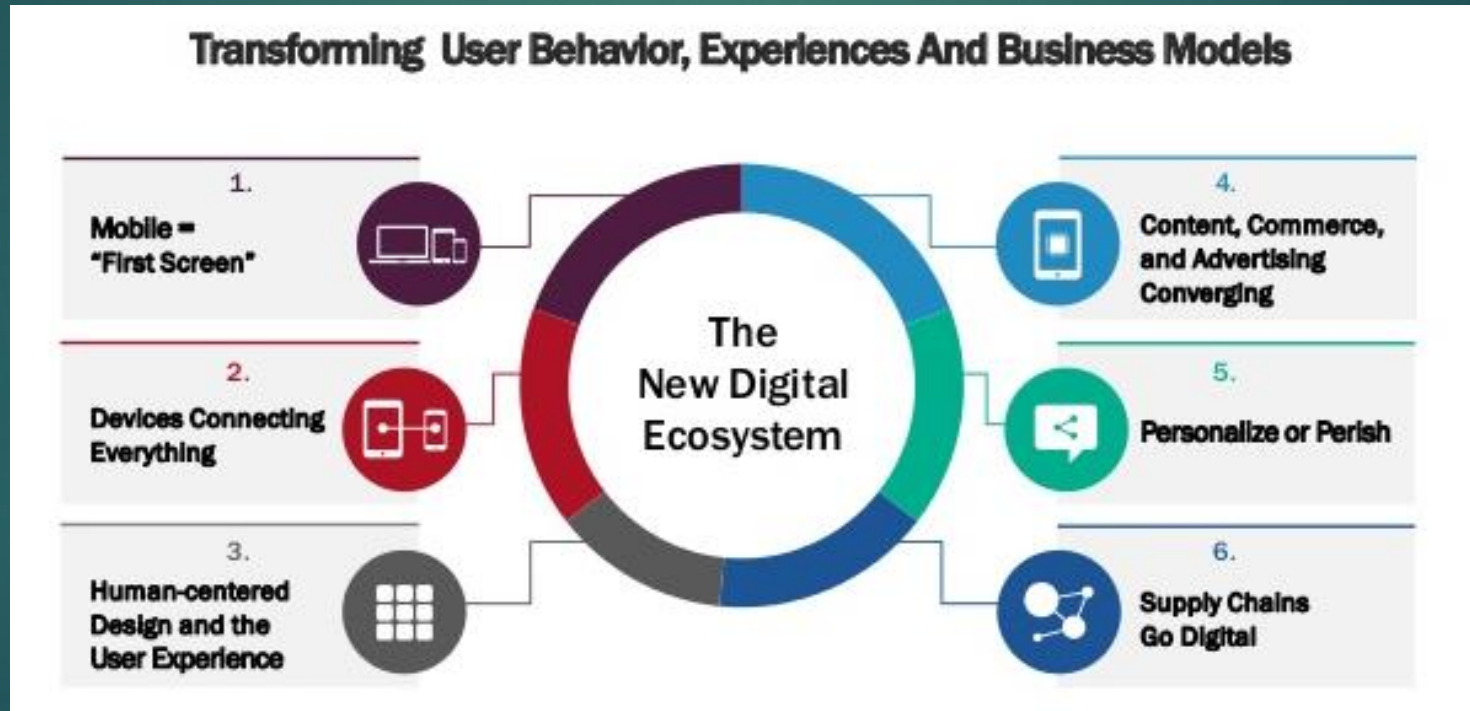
Transforming User Behavior, Experiences And Business Models

1.
Mobile = "First Screen"

2.
Devices Connecting Everything

3.
Human-centered Design and the User Experience

The New Digital Ecosystem

4.
Content, Commerce, and Advertising Converging

5.
Personalize or Perish

6.
Supply Chains Go Digital